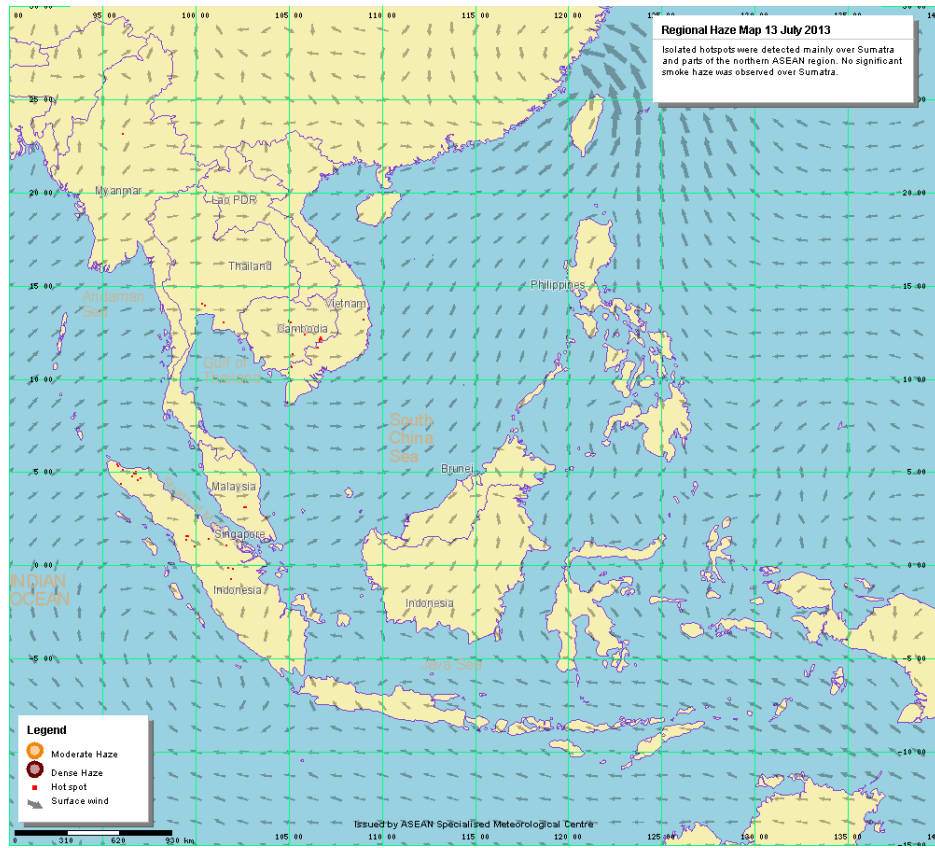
Regional Haze Map 13 July 2013

Isolated hotspots were detected mainly over Sumatra and parts of the northern ASEAN region. No significant smoke haze was observed over Sumatra.

00 95 00 100 00 105 00 110 00 115 00 120 00 125 00 130 00 135 00

25 00
20 00
15 00
10 00
5 00
0 00
-5 00

Myanmar
Lao PDR
Thailand
Andaman Sea
Vietnam
Cambodia
Gulf of Thailand
Philippines
South China Sea
Brunei
Malaysia
Singapore
Sumatra
INDIAN OCEAN
Indonesia
Indonesia
Java Sea

Legend
Moderate Haze
Dense Haze
Hot spot
Surface wind

Issued by ASEAN Specialised Meteorological Centre

0 310 620 930 km

105 00 110 00 115 00 120 00 125 00 130 00 135 00